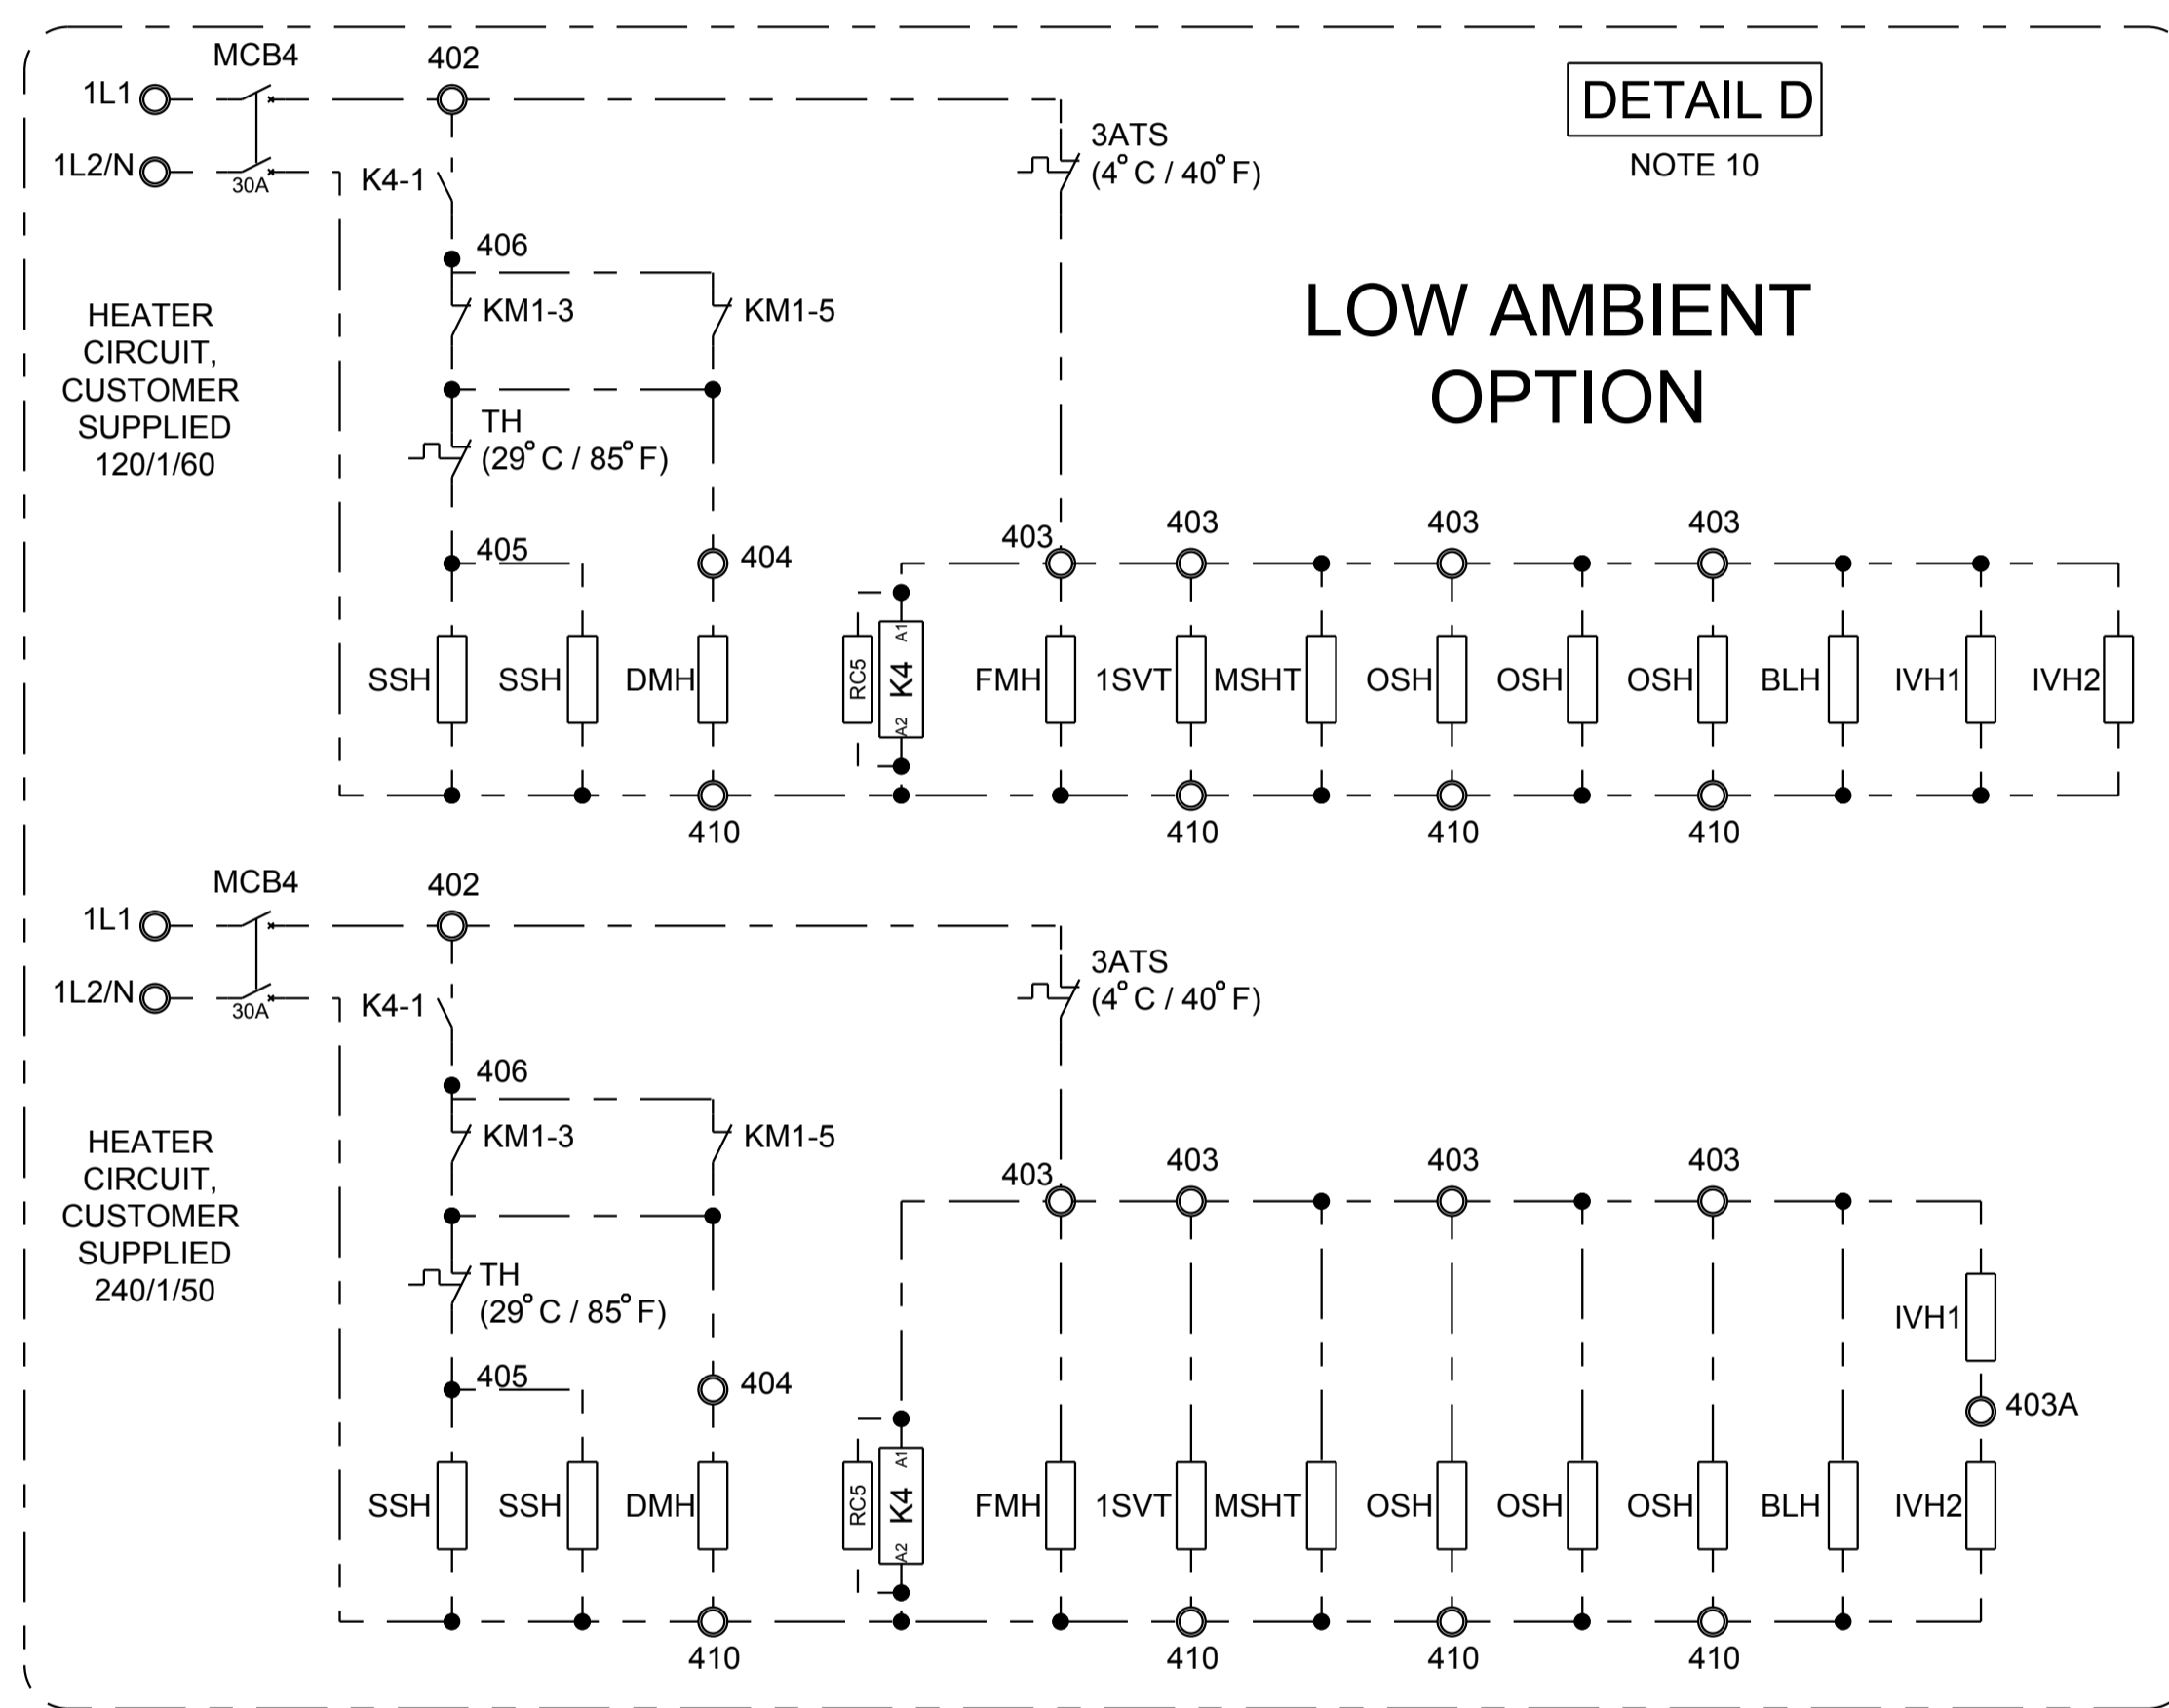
DETAIL D
NOTE 10

LOW AMBIENT OPTION

MCB4
1L1
1L2/N
30A
402
K4-1
3ATS
(4° C / 40° F)
406
KM1-3
KM1-5
HEATER CIRCUIT, CUSTOMER SUPPLIED 120/1/60
TH
(29° C / 85° F)
405
404
403
403
403
403
SSH
SSH
DMH
RC5
K4
A1
A2
FMH
1SVT
MSHT
OSH
OSH
OSH
BLH
IVH1
IVH2
410
410
410
410

MCB4
1L1
1L2/N
30A
402
K4-1
3ATS
(4° C / 40° F)
406
KM1-3
KM1-5
HEATER CIRCUIT, CUSTOMER SUPPLIED 240/1/50
TH
(29° C / 85° F)
403
403
403
403
405
404
IVH1
403A
SSH
SSH
DMH
RC5
K4
A1
A2
FMH
1SVT
MSHT
OSH
OSH
OSH
BLH
IVH2
410
410
410
410